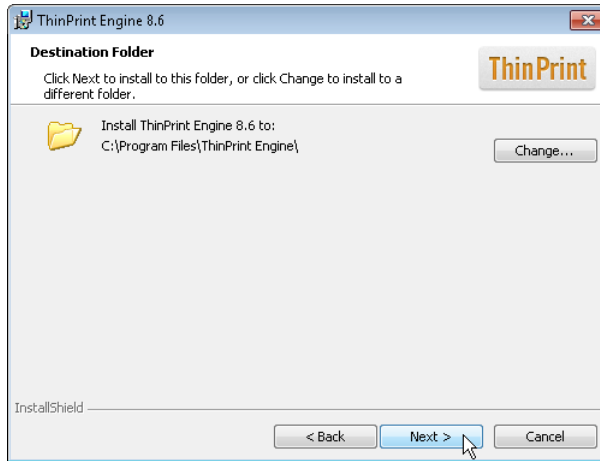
ThinPrint Engine 8.6

Destination Folder

Click Next to install to this folder, or click Change to install to a different folder.

ThinPrint

Install ThinPrint Engine 8.6 to:
C:\Program Files\ThinPrint Engine\

Change...

InstallShield

< Back

Next >

Cancel